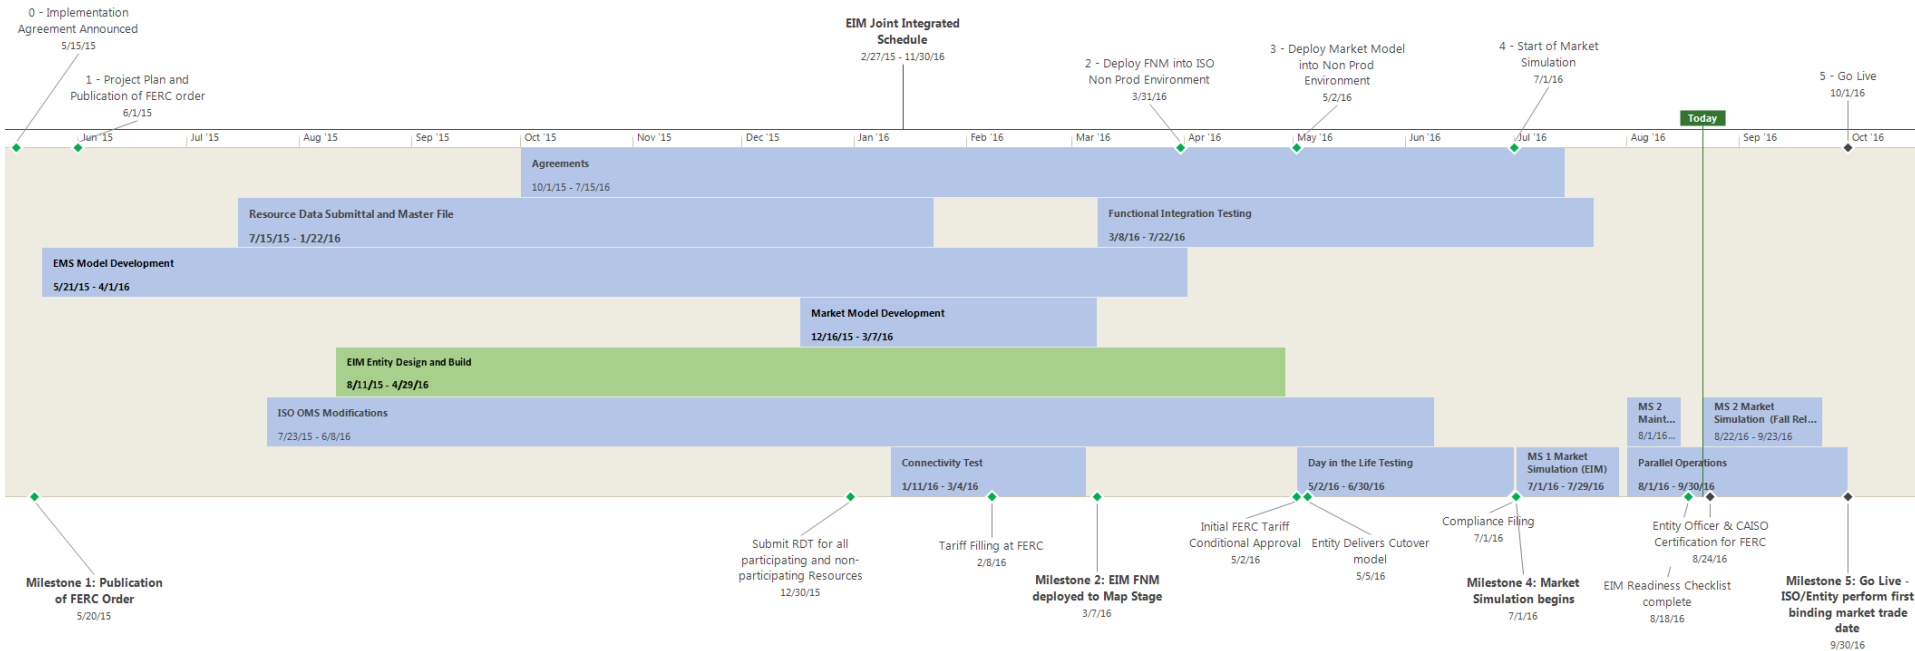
0 - Implementation Agreement Announced
5/15/15

1 - Project Plan and Publication of FERC order
6/1/15

EIM Joint Integrated Schedule
2/27/15 - 11/30/16

2 - Deploy FNM into ISO Non Prod Environment
3/31/16

3 - Deploy Market Model into Non Prod Environment
5/2/16

4 - Start of Market Simulation
7/1/16

5 - Go Live
10/1/16

Today

Jun '15 | Jul '15 | Aug '15 | Sep '15 | Oct '15 | Nov '15 | Dec '15 | Jan '16 | Feb '16 | Mar '16 | Apr '16 | May '16 | Jun '16 | Jul '16 | Aug '16 | Sep '16 | Oct '16

Agreements
10/1/15 - 7/15/16

Resource Data Submittal and Master File
7/15/15 - 1/22/16

Functional Integration Testing
3/8/16 - 7/22/16

EMS Model Development
5/21/15 - 4/1/16

Market Model Development
12/16/15 - 3/7/16

EIM Entity Design and Build
8/11/15 - 4/29/16

ISO OMS Modifications
7/23/15 - 6/8/16

MS 2 Maint...
8/1/16...

MS 2 Market Simulation (Fall Rel...
8/22/16 - 9/23/16

Connectivity Test
1/11/16 - 3/4/16

Day in the Life Testing
5/2/16 - 6/30/16

MS 1 Market Simulation (EIM)
7/1/16 - 7/29/16

Parallel Operations
8/1/16 - 9/30/16

Milestone 1: Publication of FERC Order
5/20/15

Submit RDT for all participating and non-participating Resources
12/30/15

Tariff Filling at FERC
2/8/16

Milestone 2: EIM FNM deployed to Map Stage
3/7/16

Initial FERC Tariff Conditional Approval
5/2/16

Entity Delivers Cutover model
5/5/16

Compliance Filing
7/1/16

Milestone 4: Market Simulation begins
7/1/16

Entity Officer & CAISO Certification for FERC
8/24/16

EIM Readiness Checklist complete
8/18/16

Milestone 5: Go Live - ISO/Entity perform first binding market trade date
9/30/16